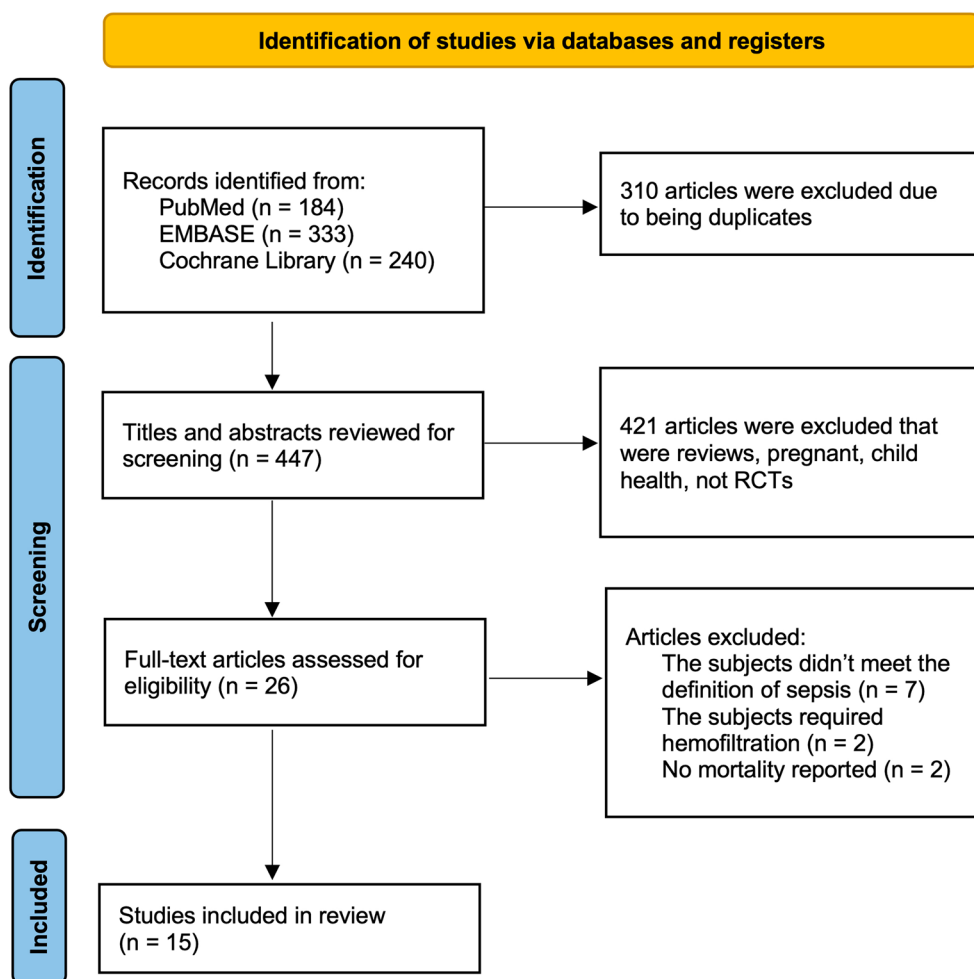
Identification of studies via databases and registers

Identification

Records identified from:
PubMed (n = 184)
EMBASE (n = 333)
Cochrane Library (n = 240)

310 articles were excluded due to being duplicates

Screening

Titles and abstracts reviewed for screening (n = 447)

421 articles were excluded that were reviews, pregnant, child health, not RCTs

Full-text articles assessed for eligibility (n = 26)

Articles excluded:
The subjects didn't meet the definition of sepsis (n = 7)
The subjects required hemofiltration (n = 2)
No mortality reported (n = 2)

Included

Studies included in review (n = 15)